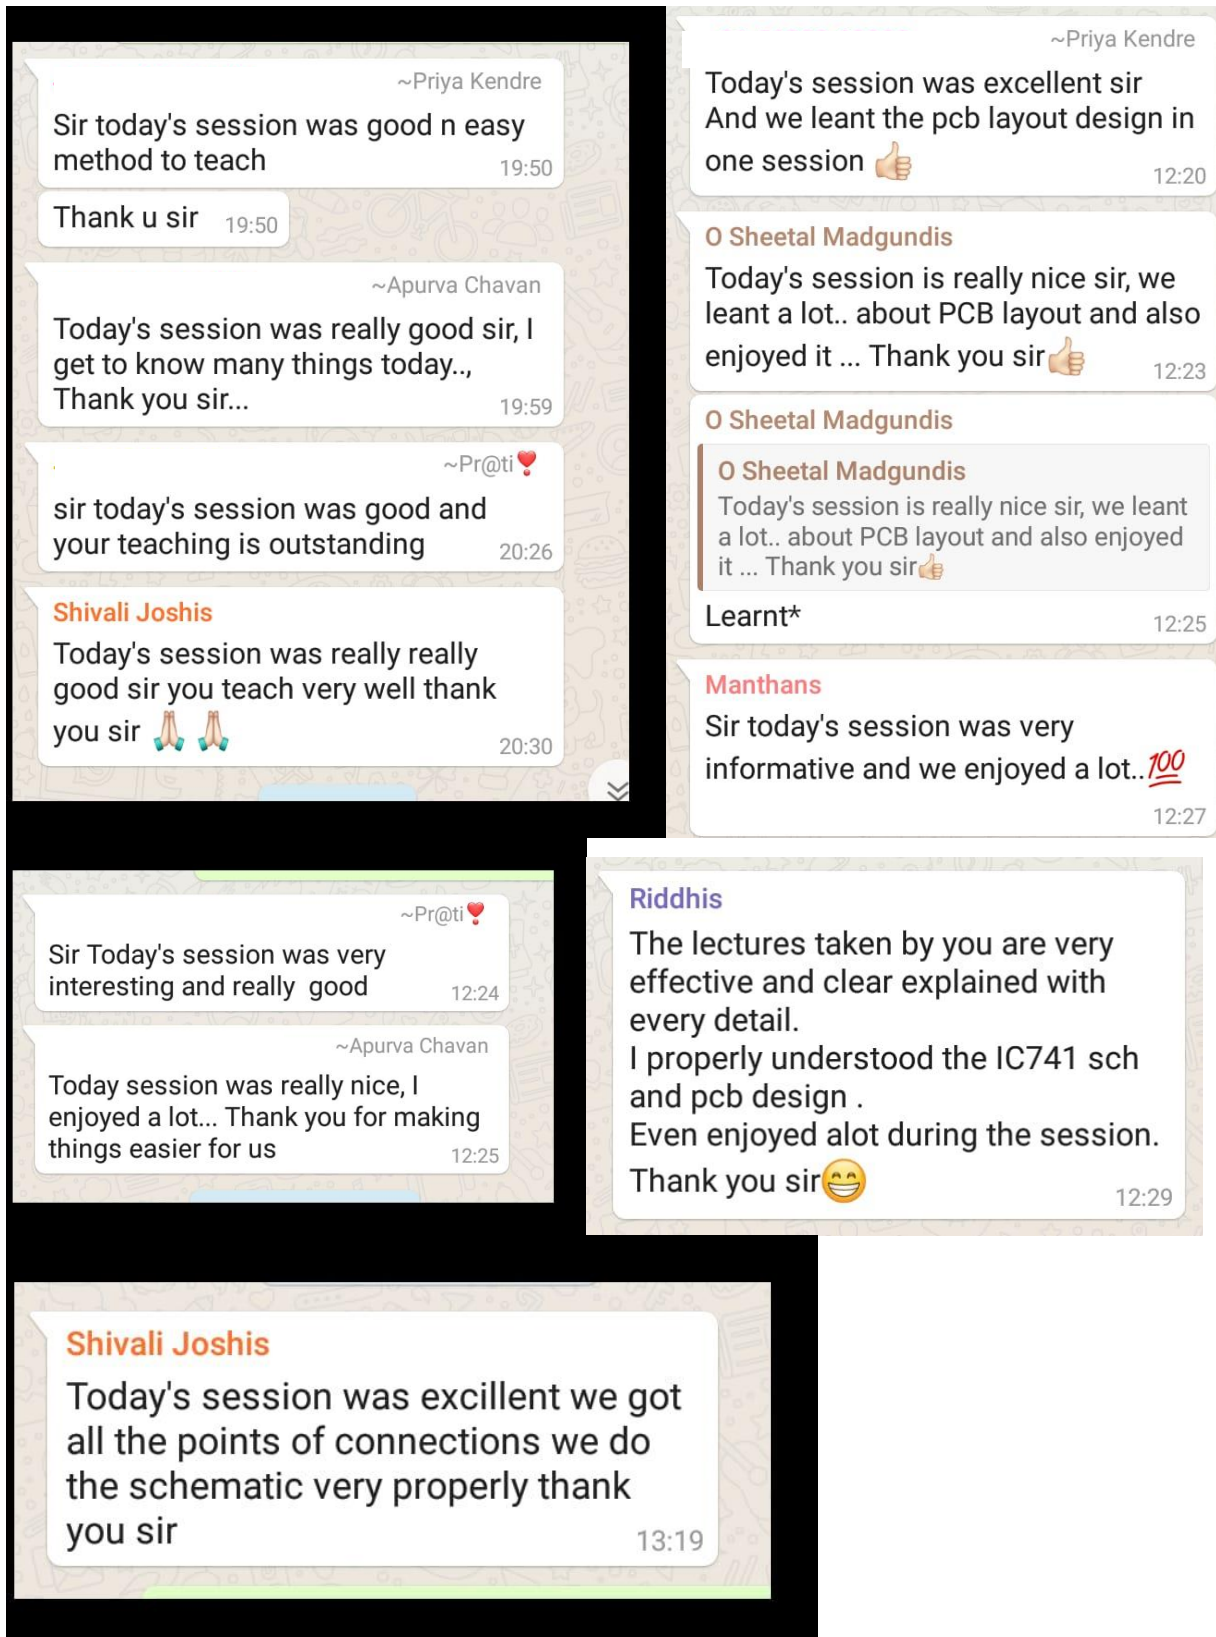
~Priya Kendre
Sir today's session was good n easy method to teach 19:50

Thank u sir 19:50

~Apurva Chavan
Today's session was really good sir, I get to know many things today.., Thank you sir... 19:59

~Pr@ti❣️
sir today's session was good and your teaching is outstanding 20:26

Shivali Joshis
Today's session was really really good sir you teach very well thank you sir 🙏 🙏 20:30

~Priya Kendre
Today's session was excellent sir
And we leant the pcb layout design in one session 👍 12:20

O Sheetal Madgundis
Today's session is really nice sir, we leant a lot.. about PCB layout and also enjoyed it ... Thank you sir👍 12:23

O Sheetal Madgundis
O Sheetal Madgundis
Today's session is really nice sir, we leant a lot.. about PCB layout and also enjoyed it ... Thank you sir👍
Learnt* 12:25

Manthans
Sir today's session was very informative and we enjoyed a lot..💯 12:27

~Pr@ti❣️
Sir Today's session was very interesting and really good 12:24

~Apurva Chavan
Today session was really nice, I enjoyed a lot... Thank you for making things easier for us 12:25

Riddhis
The lectures taken by you are very effective and clear explained with every detail.
I properly understood the IC741 sch and pcb design .
Even enjoyed alot during the session.
Thank you sir😁 12:29

Shivali Joshis
Today's session was excillent we got all the points of connections we do the schematic very properly thank you sir 13:19